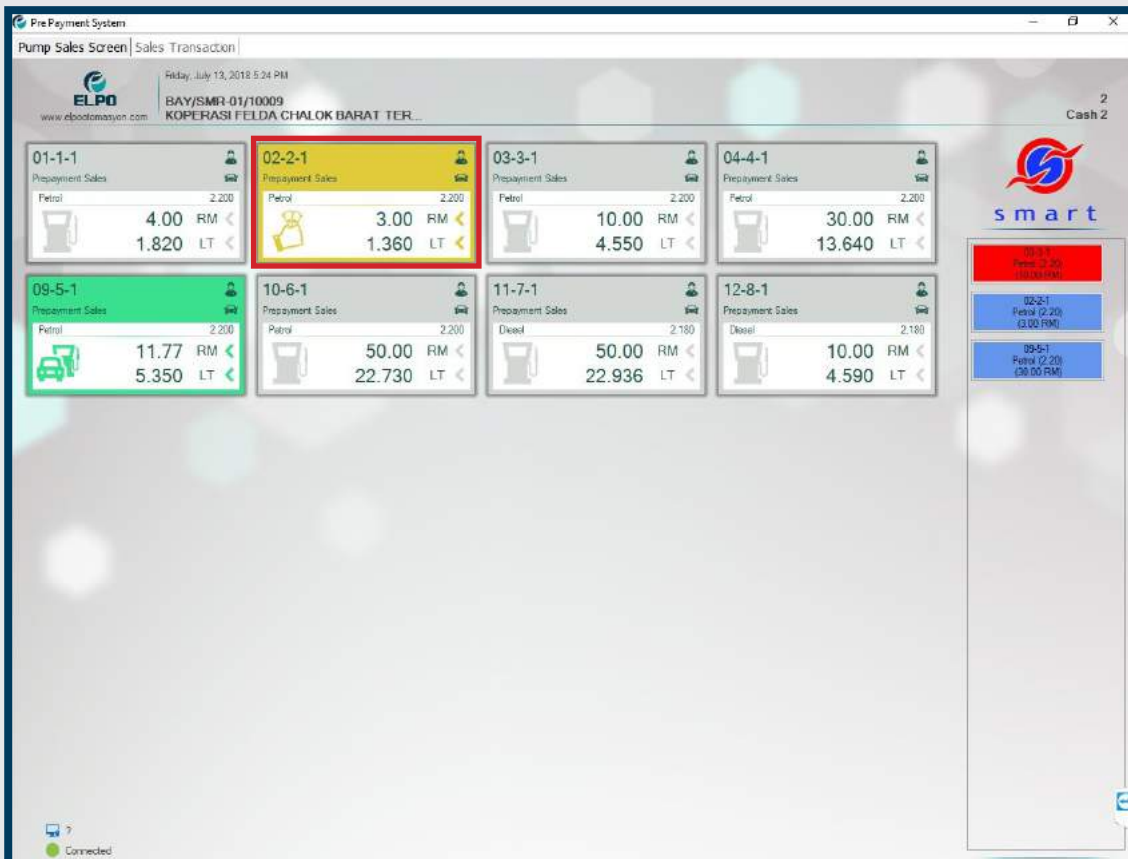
Pre Payment System

Pump Sales Screen | Sales Transaction

ELPO
www.elpootomasyon.com

Friday, July 13, 2018 5:24 PM
BAY/SMR-01/10009
KOPERASI FELDA CHALOK BARAT TER...

2
Cash 2

01-1-1
Prepayment Sales
Petrol 2.200
4.00 RM
1.820 LT

02-2-1
Prepayment Sales
Petrol 2.200
3.00 RM
1.360 LT

03-3-1
Prepayment Sales
Petrol 2.200
10.00 RM
4.550 LT

04-4-1
Prepayment Sales
Petrol 2.200
30.00 RM
13.640 LT

09-5-1
Prepayment Sales
Petrol 2.200
11.77 RM
5.350 LT

10-6-1
Prepayment Sales
Petrol 2.200
50.00 RM
22.730 LT

11-7-1
Prepayment Sales
Diesel 2.180
50.00 RM
22.936 LT

12-8-1
Prepayment Sales
Diesel 2.180
10.00 RM
4.590 LT

smart

03-3-1
Petrol (2.20)
(10.00 RM)

02-2-1
Petrol (2.20)
(3.00 RM)

09-5-1
Petrol (2.20)
(30.00 RM)

?
Connected